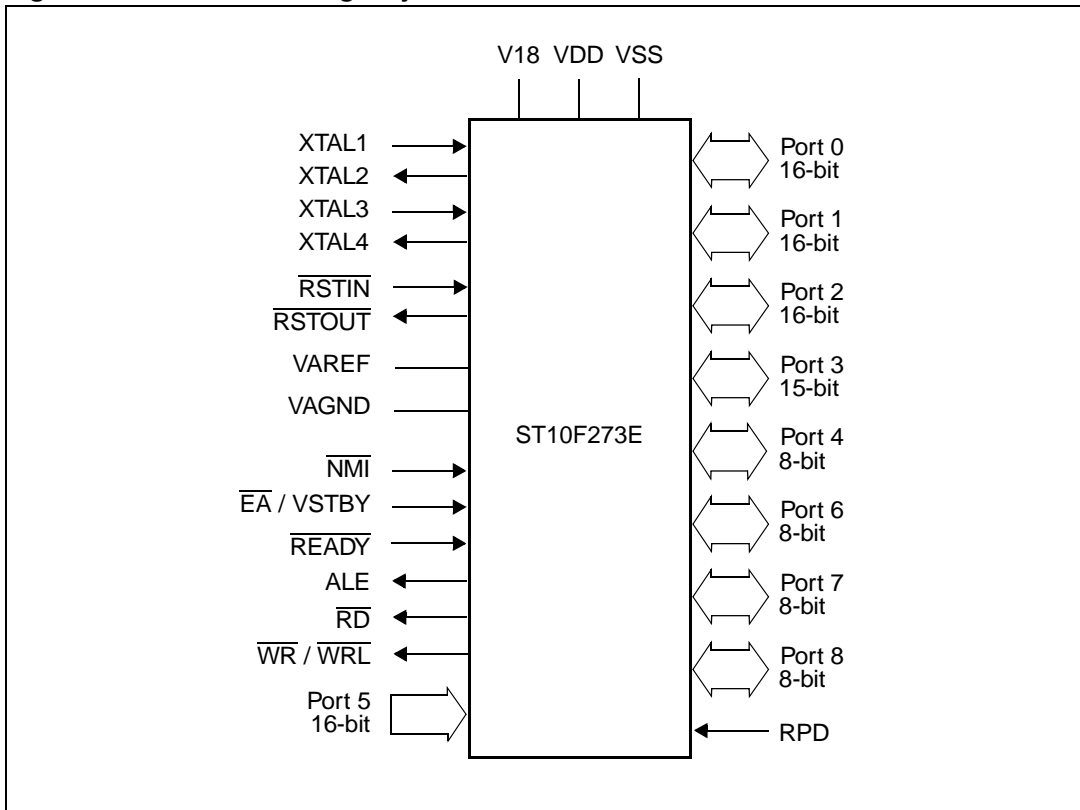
V18 VDD VSS

XTAL1
XTAL2
XTAL3
XTAL4
$\overline{RSTIN}$
$\overline{RSTOUT}$
VAREF
VAGND
$\overline{NMI}$
$\overline{EA}$ / VSTBY
$\overline{READY}$
ALE
$\overline{RD}$
$\overline{WR}$ / $\overline{WRL}$
Port 5
16-bit

ST10F273E

Port 0
16-bit
Port 1
16-bit
Port 2
16-bit
Port 3
15-bit
Port 4
8-bit
Port 6
8-bit
Port 7
8-bit
Port 8
8-bit
RPD